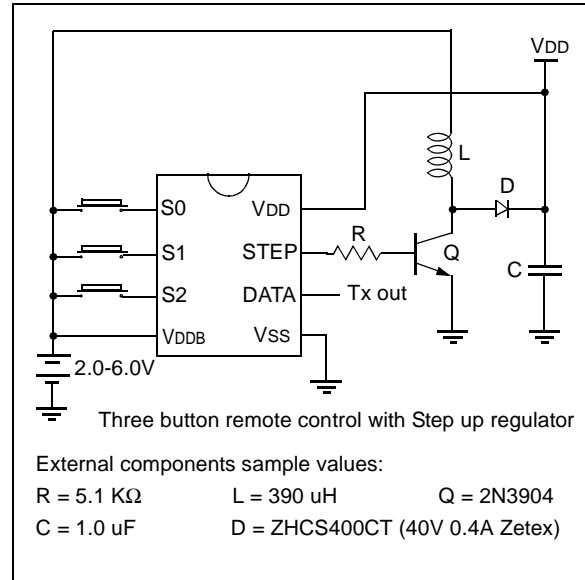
VDD

L

D

S0

VDD

S1

STEP

R

Q

C

S2

DATA

Tx out

VDDB

VSS

2.0-6.0V

Three button remote control with Step up regulator

External components sample values:

R = 5.1 KΩ L = 390 uH Q = 2N3904

C = 1.0 uF D = ZHCS400CT (40V 0.4A Zetex)